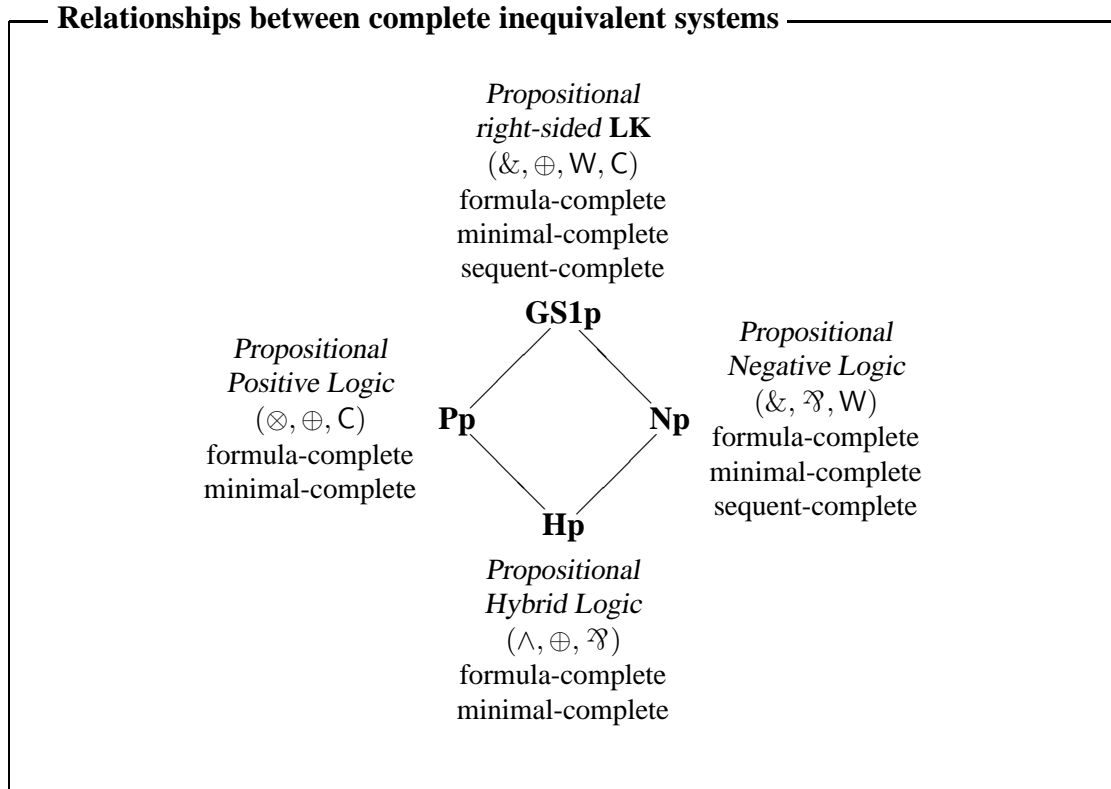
Relationships between complete inequivalent systems

Propositional right-sided LK
$(\&, \oplus, \mathsf{W}, \mathsf{C})$
formula-complete
minimal-complete
sequent-complete

GS1p

Propositional Positive Logic
$(\otimes, \oplus, \mathsf{C})$
formula-complete
minimal-complete

Pp

Np

Propositional Negative Logic
$(\&, \parr, \mathsf{W})$
formula-complete
minimal-complete
sequent-complete

Hp

Propositional Hybrid Logic
$(\wedge, \oplus, \parr)$
formula-complete
minimal-complete